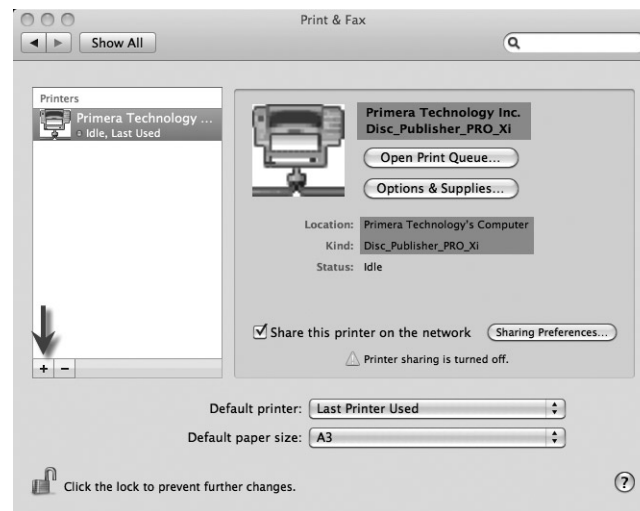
Print & Fax

Show All

Printers
Primera Technology ...
Idle, Last Used

Primera Technology Inc.
Disc_Publisher_PRO_Xi

Open Print Queue...

Options & Supplies...

Location: Primera Technology's Computer
Kind: Disc_Publisher_PRO_Xi
Status: Idle

Share this printer on the network

Sharing Preferences...

Printer sharing is turned off.

+ −

Default printer: Last Printer Used

Default paper size: A3

Click the lock to prevent further changes.

?